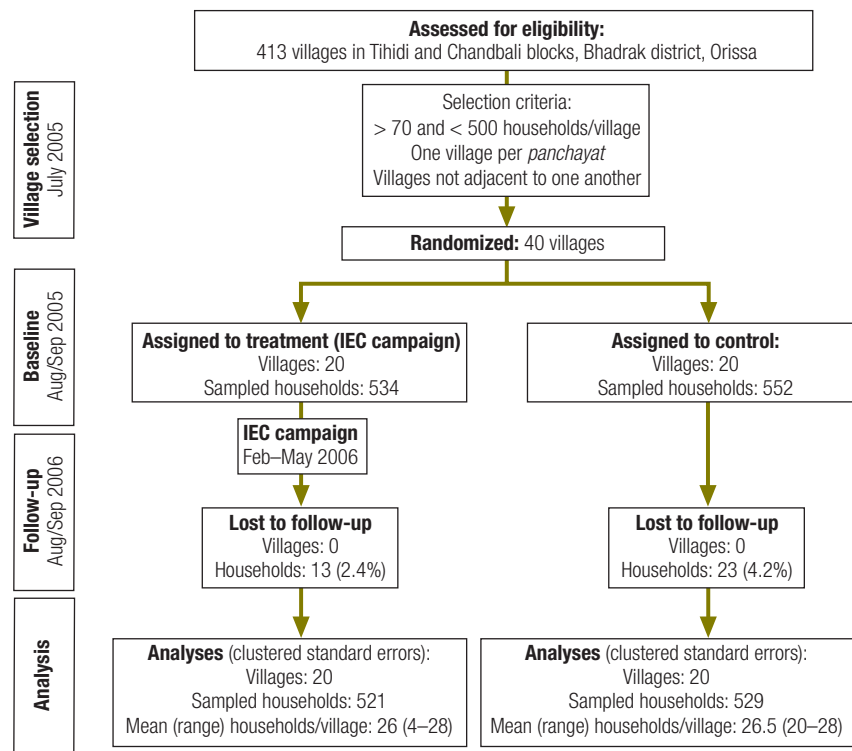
Village selection July 2005

Assessed for eligibility:
413 villages in Tihidi and Chandbali blocks, Bhadrak district, Orissa

Selection criteria:
> 70 and < 500 households/village
One village per *panchayat*
Villages not adjacent to one another

Randomized: 40 villages

Baseline Aug/Sep 2005

Assigned to treatment (IEC campaign)
Villages: 20
Sampled households: 534

Assigned to control:
Villages: 20
Sampled households: 552

Follow-up Aug/Sep 2006

IEC campaign
Feb–May 2006

Lost to follow-up
Villages: 0
Households: 13 (2.4%)

Lost to follow-up
Villages: 0
Households: 23 (4.2%)

Analysis

Analyses (clustered standard errors):
Villages: 20
Sampled households: 521
Mean (range) households/village: 26 (4–28)

Analyses (clustered standard errors):
Villages: 20
Sampled households: 529
Mean (range) households/village: 26.5 (20–28)